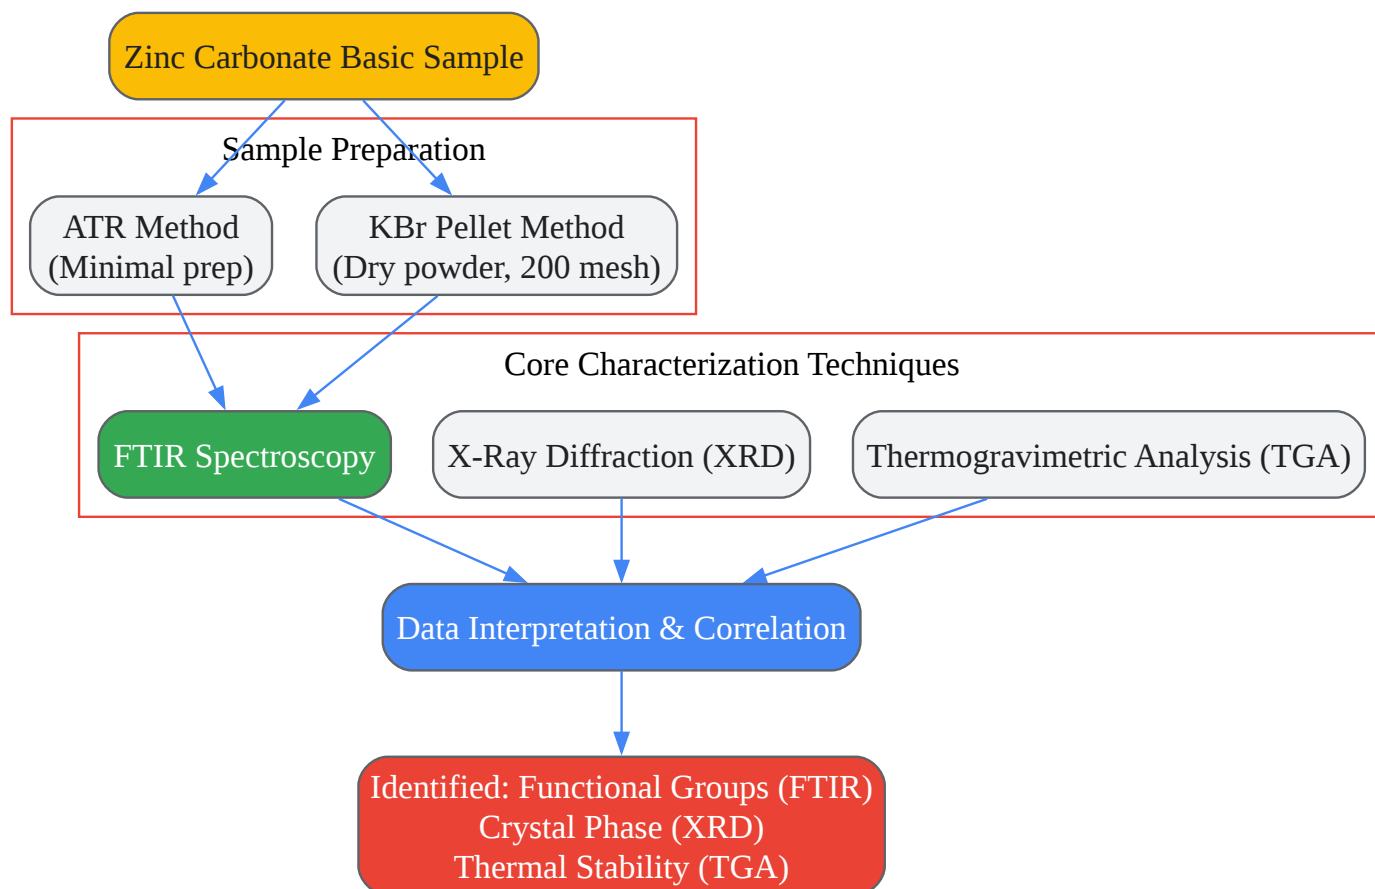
Zinc Carbonate Basic Sample

Sample Preparation

ATR Method
(Minimal prep)

KBr Pellet Method
(Dry powder, 200 mesh)

Core Characterization Techniques

FTIR Spectroscopy

X-Ray Diffraction (XRD)

Thermogravimetric Analysis (TGA)

Data Interpretation & Correlation

Identified: Functional Groups (FTIR)
Crystal Phase (XRD)
Thermal Stability (TGA)